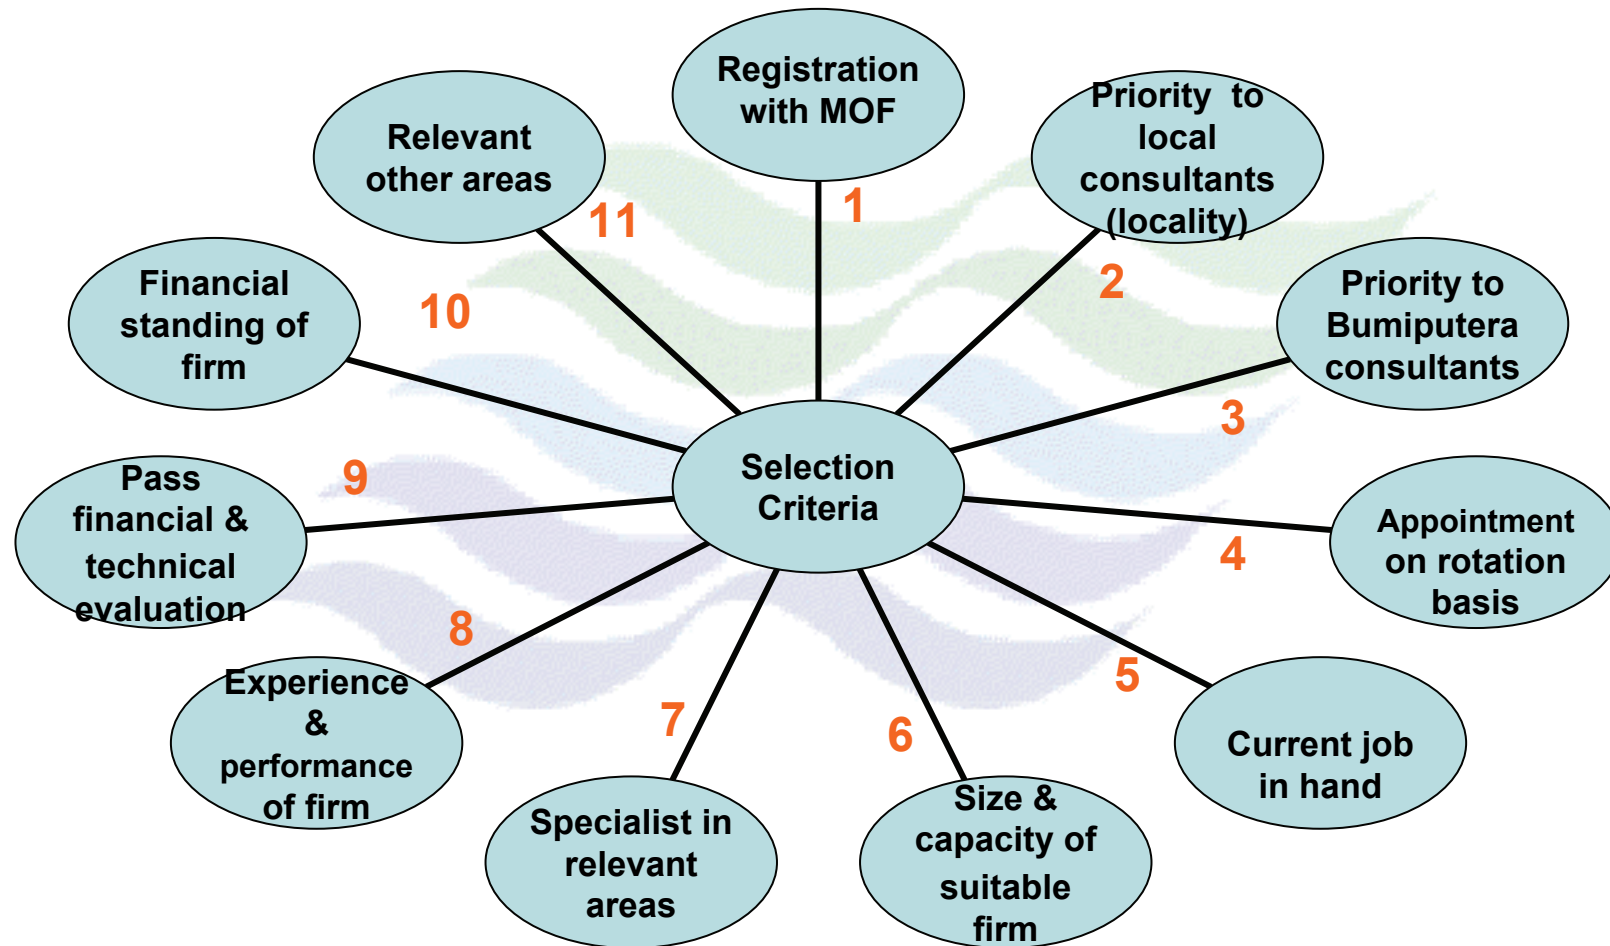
Selection Criteria

1
Registration with MOF

2
Priority to local consultants (locality)

3
Priority to Bumiputera consultants

4
Appointment on rotation basis

5
Current job in hand

6
Size & capacity of suitable firm

7
Specialist in relevant areas

8
Experience & performance of firm

9
Pass financial & technical evaluation

10
Financial standing of firm

11
Relevant other areas